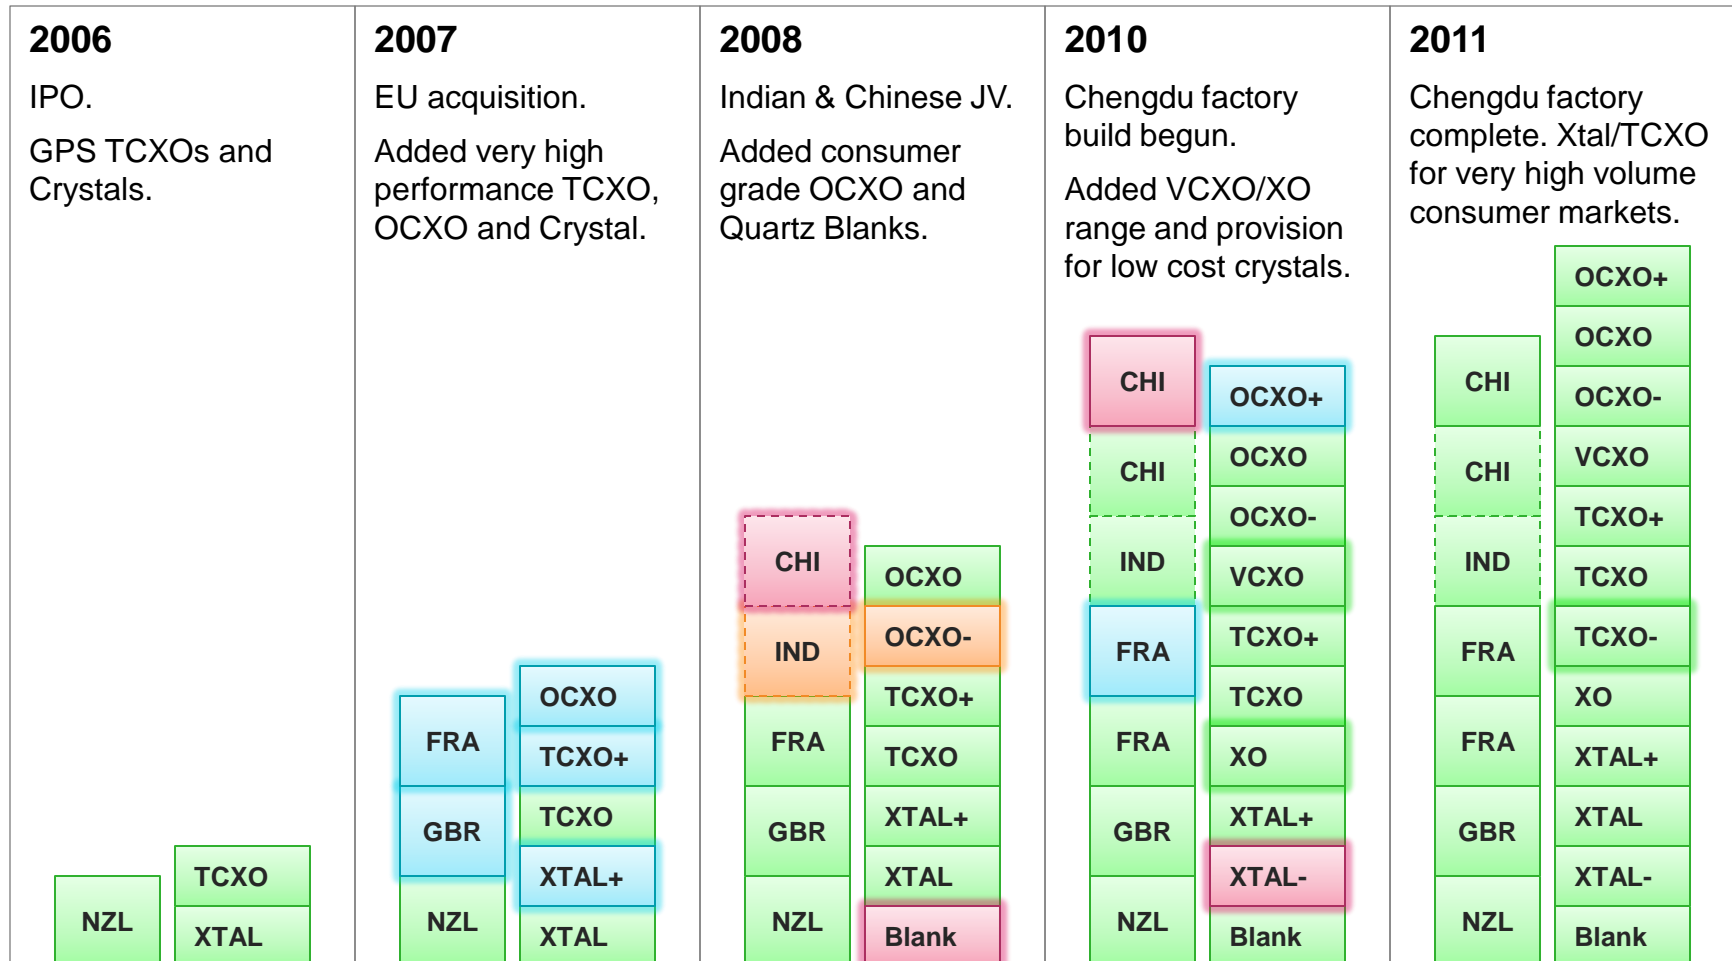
2006

IPO.

GPS TCXOs and Crystals.

NZL

TCXO
XTAL

2007

EU acquisition.

Added very high performance TCXO, OCXO and Crystal.

FRA
GBR
NZL

OCXO
TCXO+
TCXO
XTAL+
XTAL

2008

Indian & Chinese JV.

Added consumer grade OCXO and Quartz Blanks.

CHI
IND
FRA
GBR
NZL

OCXO
OCXO-
TCXO+
TCXO
XTAL+
XTAL
Blank

2010

Chengdu factory build begun.

Added VCXO/XO range and provision for low cost crystals.

CHI
CHI
IND
FRA
FRA
GBR
NZL

OCXO+
OCXO
OCXO-
VCXO
TCXO+
TCXO
XO
XTAL+
XTAL-
Blank

2011

Chengdu factory complete. Xtal/TCXO for very high volume consumer markets.

CHI
CHI
IND
FRA
FRA
GBR
NZL

OCXO+
OCXO
OCXO-
VCXO
TCXO+
TCXO
TCXO-
XO
XTAL+
XTAL
XTAL-
Blank